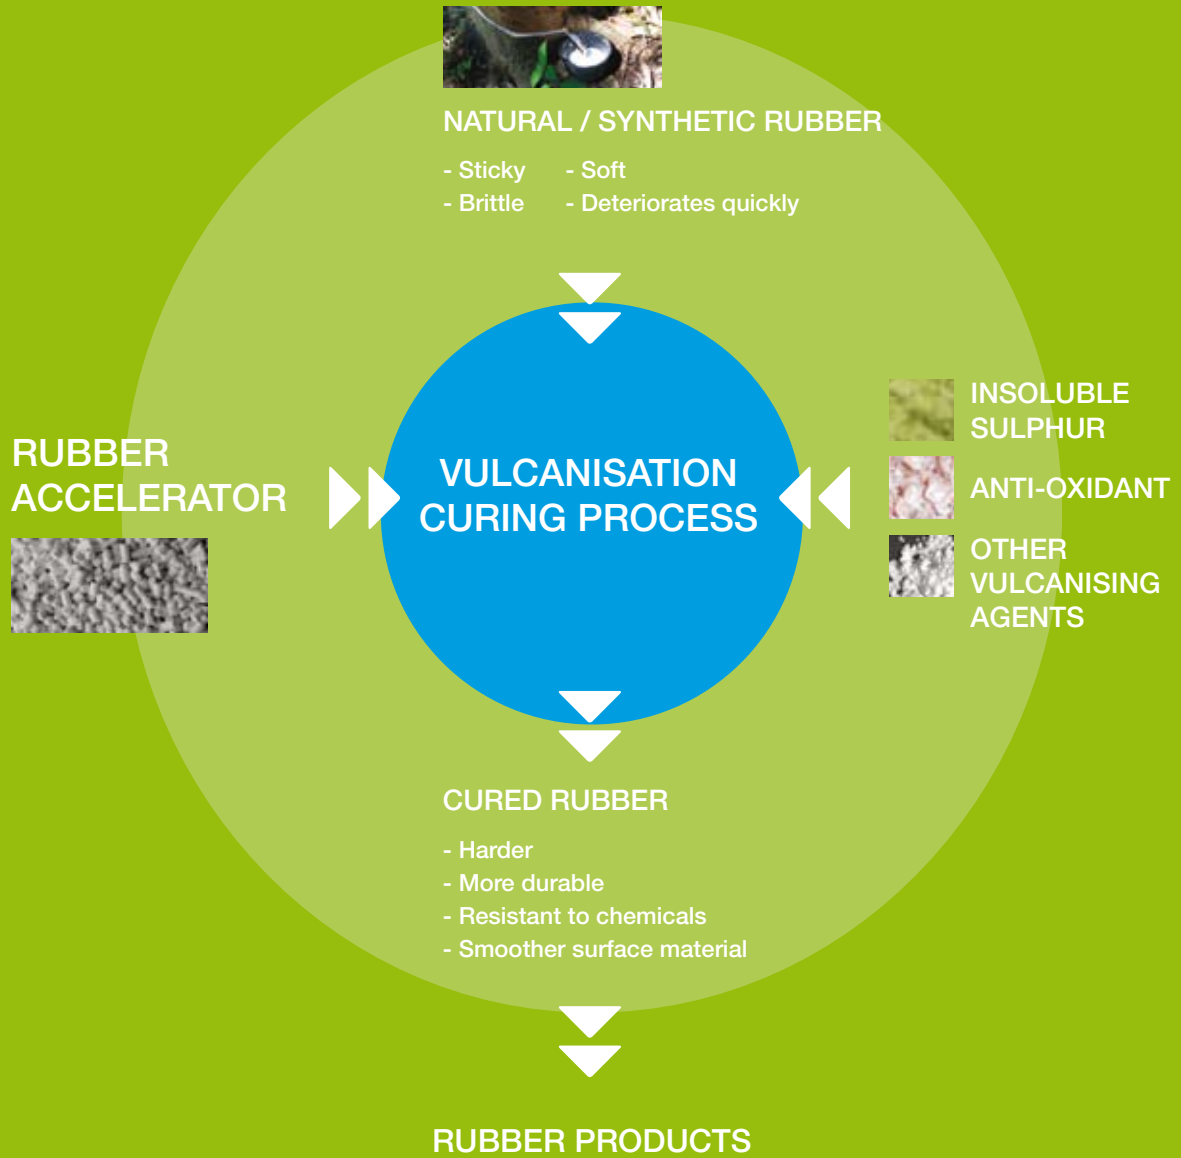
NATURAL / SYNTHETIC RUBBER

- Sticky
- Brittle

- Soft
- Deteriorates quickly

RUBBER ACCELERATOR

VULCANISATION CURING PROCESS

INSOLUBLE SULPHUR

ANTI-OXIDANT

OTHER VULCANISING AGENTS

CURED RUBBER

- Harder
- More durable
- Resistant to chemicals
- Smoother surface material

RUBBER PRODUCTS